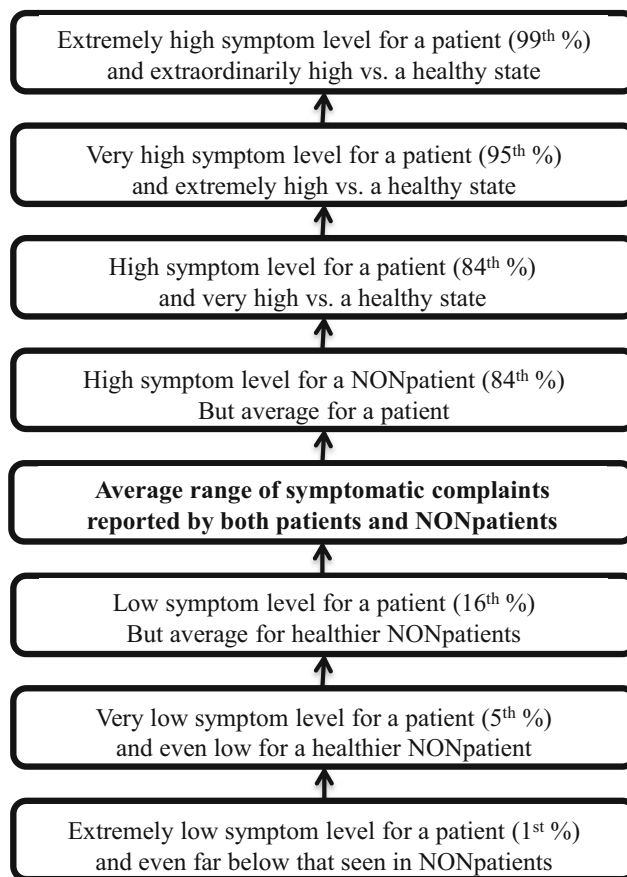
Extremely high symptom level for a patient ($99^{th}$ %) and extraordinarily high vs. a healthy state

Very high symptom level for a patient ($95^{th}$ %) and extremely high vs. a healthy state

High symptom level for a patient ($84^{th}$ %) and very high vs. a healthy state

High symptom level for a NONpatient ($84^{th}$ %) But average for a patient

**Average range of symptomatic complaints reported by both patients and NONpatients**

Low symptom level for a patient ($16^{th}$ %) But average for healthier NONpatients

Very low symptom level for a patient ($5^{th}$ %) and even low for a healthier NONpatient

Extremely low symptom level for a patient ($1^{st}$ %) and even far below that seen in NONpatients